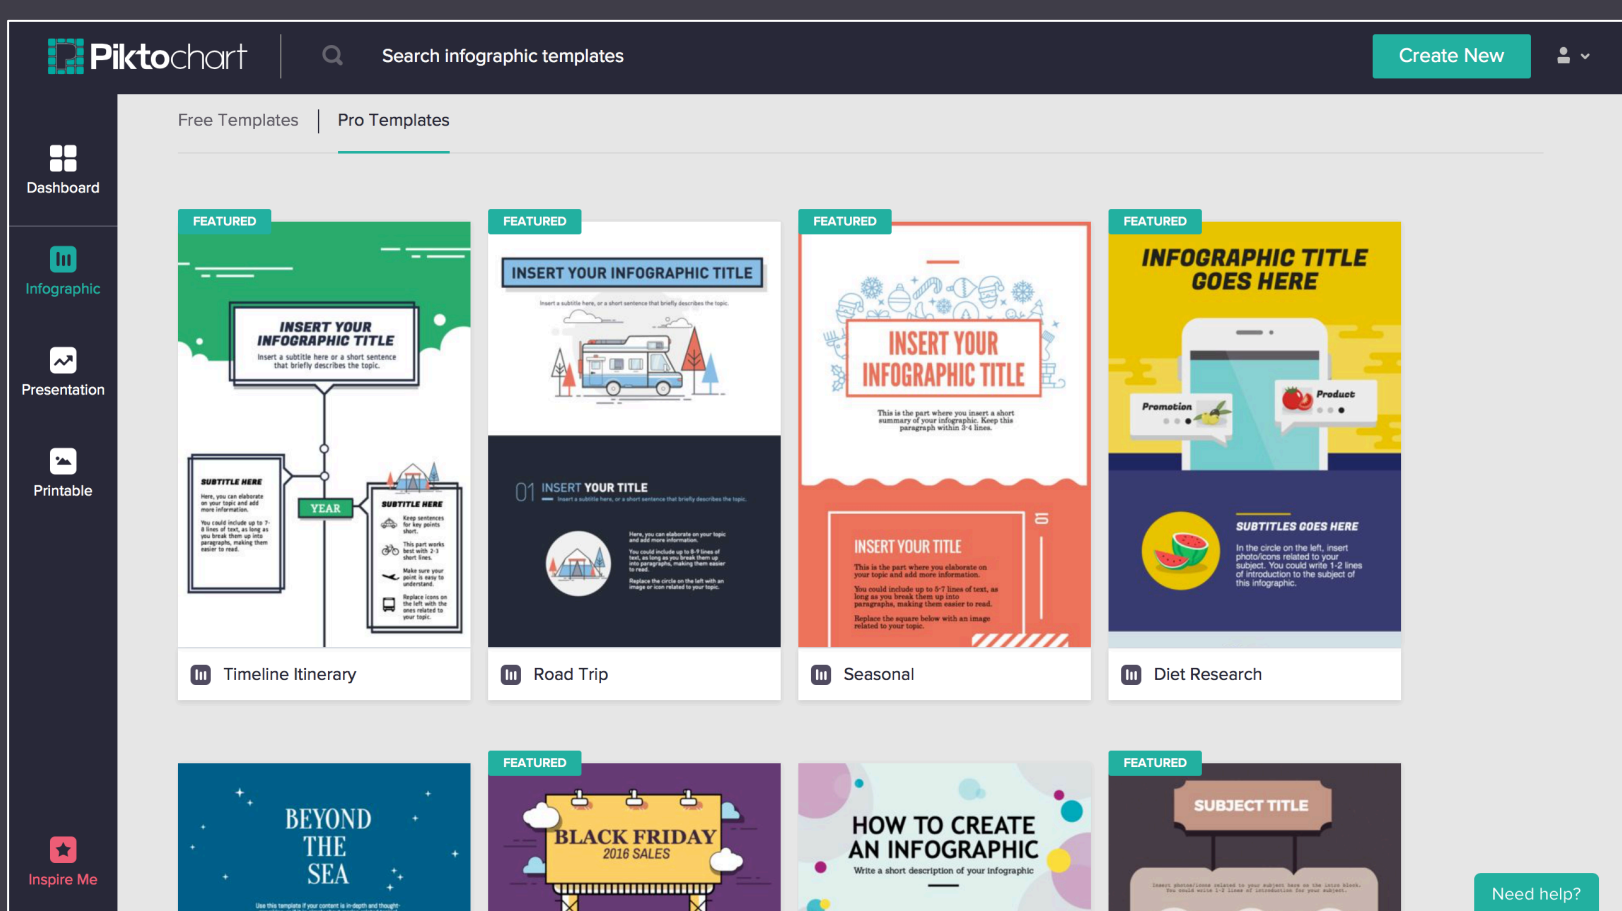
Piktochart

Search infographic templates

Create New

Dashboard

Infographic

Presentation

Printable

Inspire Me

Free Templates | Pro Templates

FEATURED

INSERT YOUR INFOGRAPHIC TITLE

Insert a subtitle here or a short sentence that briefly describes the topic.

SUBTITLE HERE

Here, you can elaborate on your topic and add more information.

You could include up to 7-8 lines of text, as long as you break them up into paragraphs, making them easier to read.

YEAR

SUBTITLE HERE

Keep sentences for key points short.

This part works best with 2-3 short lines.

Make sure your point is easy to understand.

Replace icons on the left with the ones related to your topic.

Timeline Itinerary

FEATURED

INSERT YOUR INFOGRAPHIC TITLE

Insert a subtitle here, or a short sentence that briefly describes the topic.

01 INSERT YOUR TITLE

Insert a subtitle here, or a short sentence that briefly describes the topic.

Here, you can elaborate on your topic and add more information.

You could include up to 8-9 lines of text, as long as you break them up into paragraphs, making them easier to read.

Replace the circle on the left with an image or icon related to your topic.

Road Trip

FEATURED

INSERT YOUR INFOGRAPHIC TITLE

This is the part where you insert a short summary of your infographic. Keep this paragraph within 3-4 lines.

INSERT YOUR TITLE

This is the part where you elaborate on your topic and add more information.

You could include up to 5-7 lines of text, as long as you break them up into paragraphs, making them easier to read.

Replace the square below with an image related to your topic.

Seasonal

FEATURED

INFOGRAPHIC TITLE GOES HERE

Promotion

Product

SUBTITLES GOES HERE

In the circle on the left, insert photo/icons related to your subject. You could write 1-2 lines of introduction to the subject of this infographic.

Diet Research

BEYOND THE SEA

Use this template if your content is in-depth and thought-

FEATURED

BLACK FRIDAY

2016 SALES

HOW TO CREATE AN INFOGRAPHIC

Write a short description of your infographic

FEATURED

SUBJECT TITLE

Insert photo/icons related to your subject here on the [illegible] block. You could write 1-2 lines of introduction for your subject.

Need help?